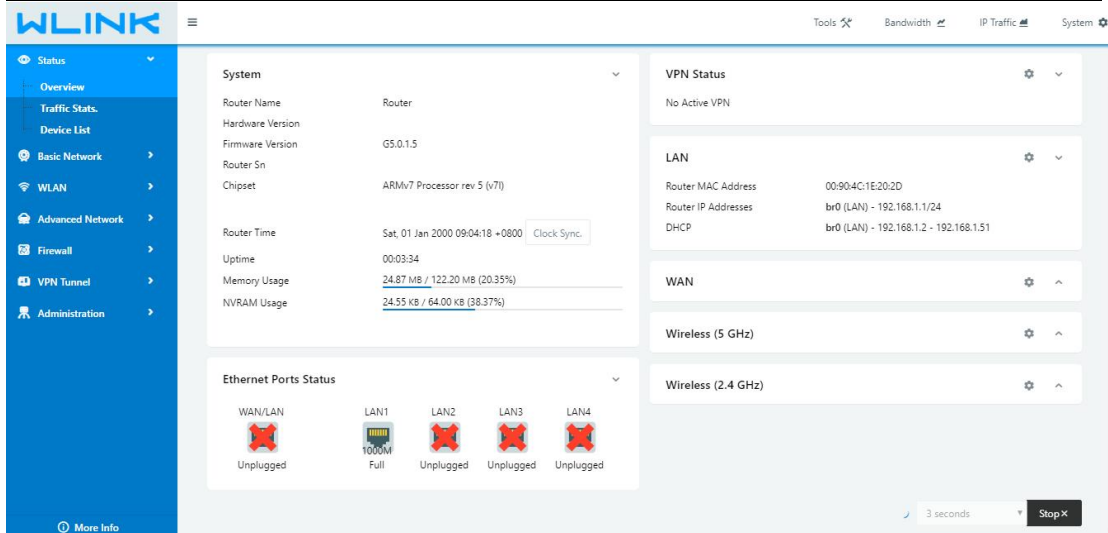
WLINK

Tools Bandwidth IP Traffic System

Status
Overview
Traffic Stats.
Device List
Basic Network
WLAN
Advanced Network
Firewall
VPN Tunnel
Administration

More Info

System

| | |
|---|---|
| Router Name | Router |
| Hardware Version | |
| Firmware Version | G5.0.1.5 |
| Router Sn | |
| Chipset | ARMv7 Processor rev 5 (v7l) |
| Router Time | Sat, 01 Jan 2000 09:04:18 +0800 Clock Sync. |
| Uptime | 00:03:34 |
| Memory Usage | 24.87 MB / 122.20 MB (20.35%) |
| NVRAM Usage | 24.55 KB / 64.00 KB (38.37%) |

Ethernet Ports Status

| WAN/LAN | LAN1 | LAN2 | LAN3 | LAN4 |
|---|---|---|---|---|
| Unplugged | 1000M Full | Unplugged | Unplugged | Unplugged |

VPN Status

No Active VPN

LAN

| | |
|---|---|
| Router MAC Address | 00:90:4C:1E:20:2D |
| Router IP Addresses | br0 (LAN) - 192.168.1.1/24 |
| DHCP | br0 (LAN) - 192.168.1.2 - 192.168.1.51 |

WAN

Wireless (5 GHz)

Wireless (2.4 GHz)

3 seconds Stop ×